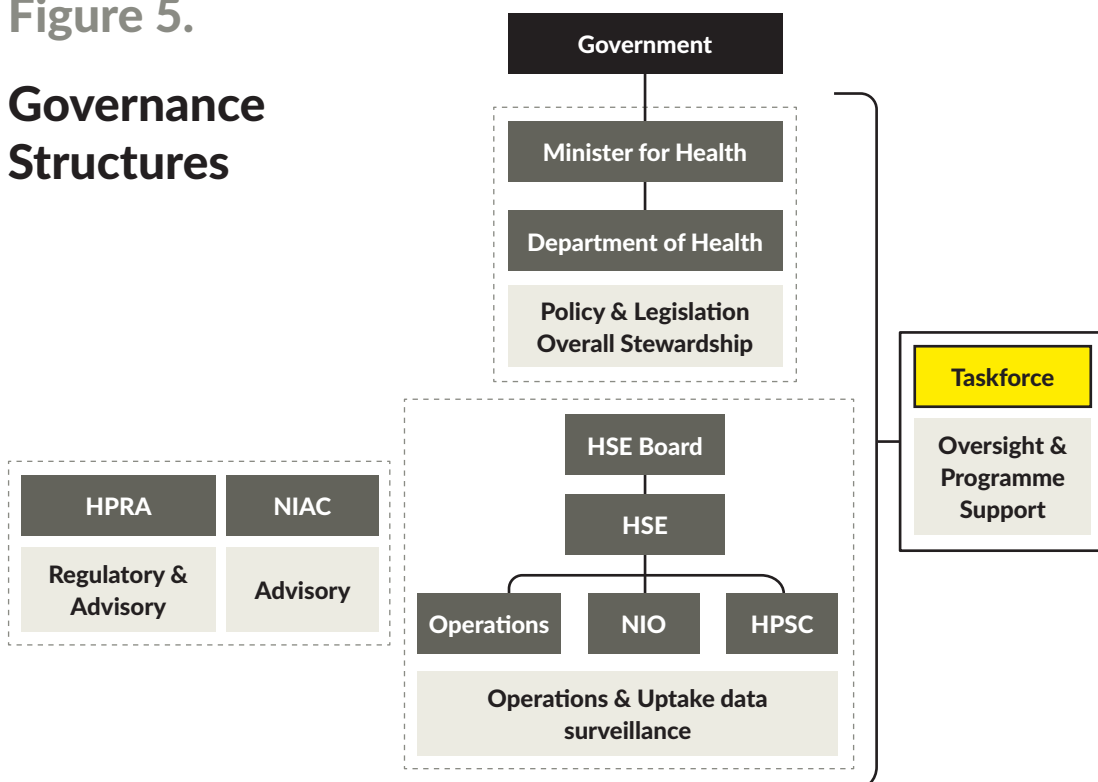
Figure 5.

Governance Structures

Government

Minister for Health

Department of Health

Policy & Legislation Overall Stewardship

Taskforce

Oversight & Programme Support

HSE Board

HSE

HPRA

NIAC

Regulatory & Advisory

Advisory

Operations

NIO

HPSC

Operations & Uptake data surveillance